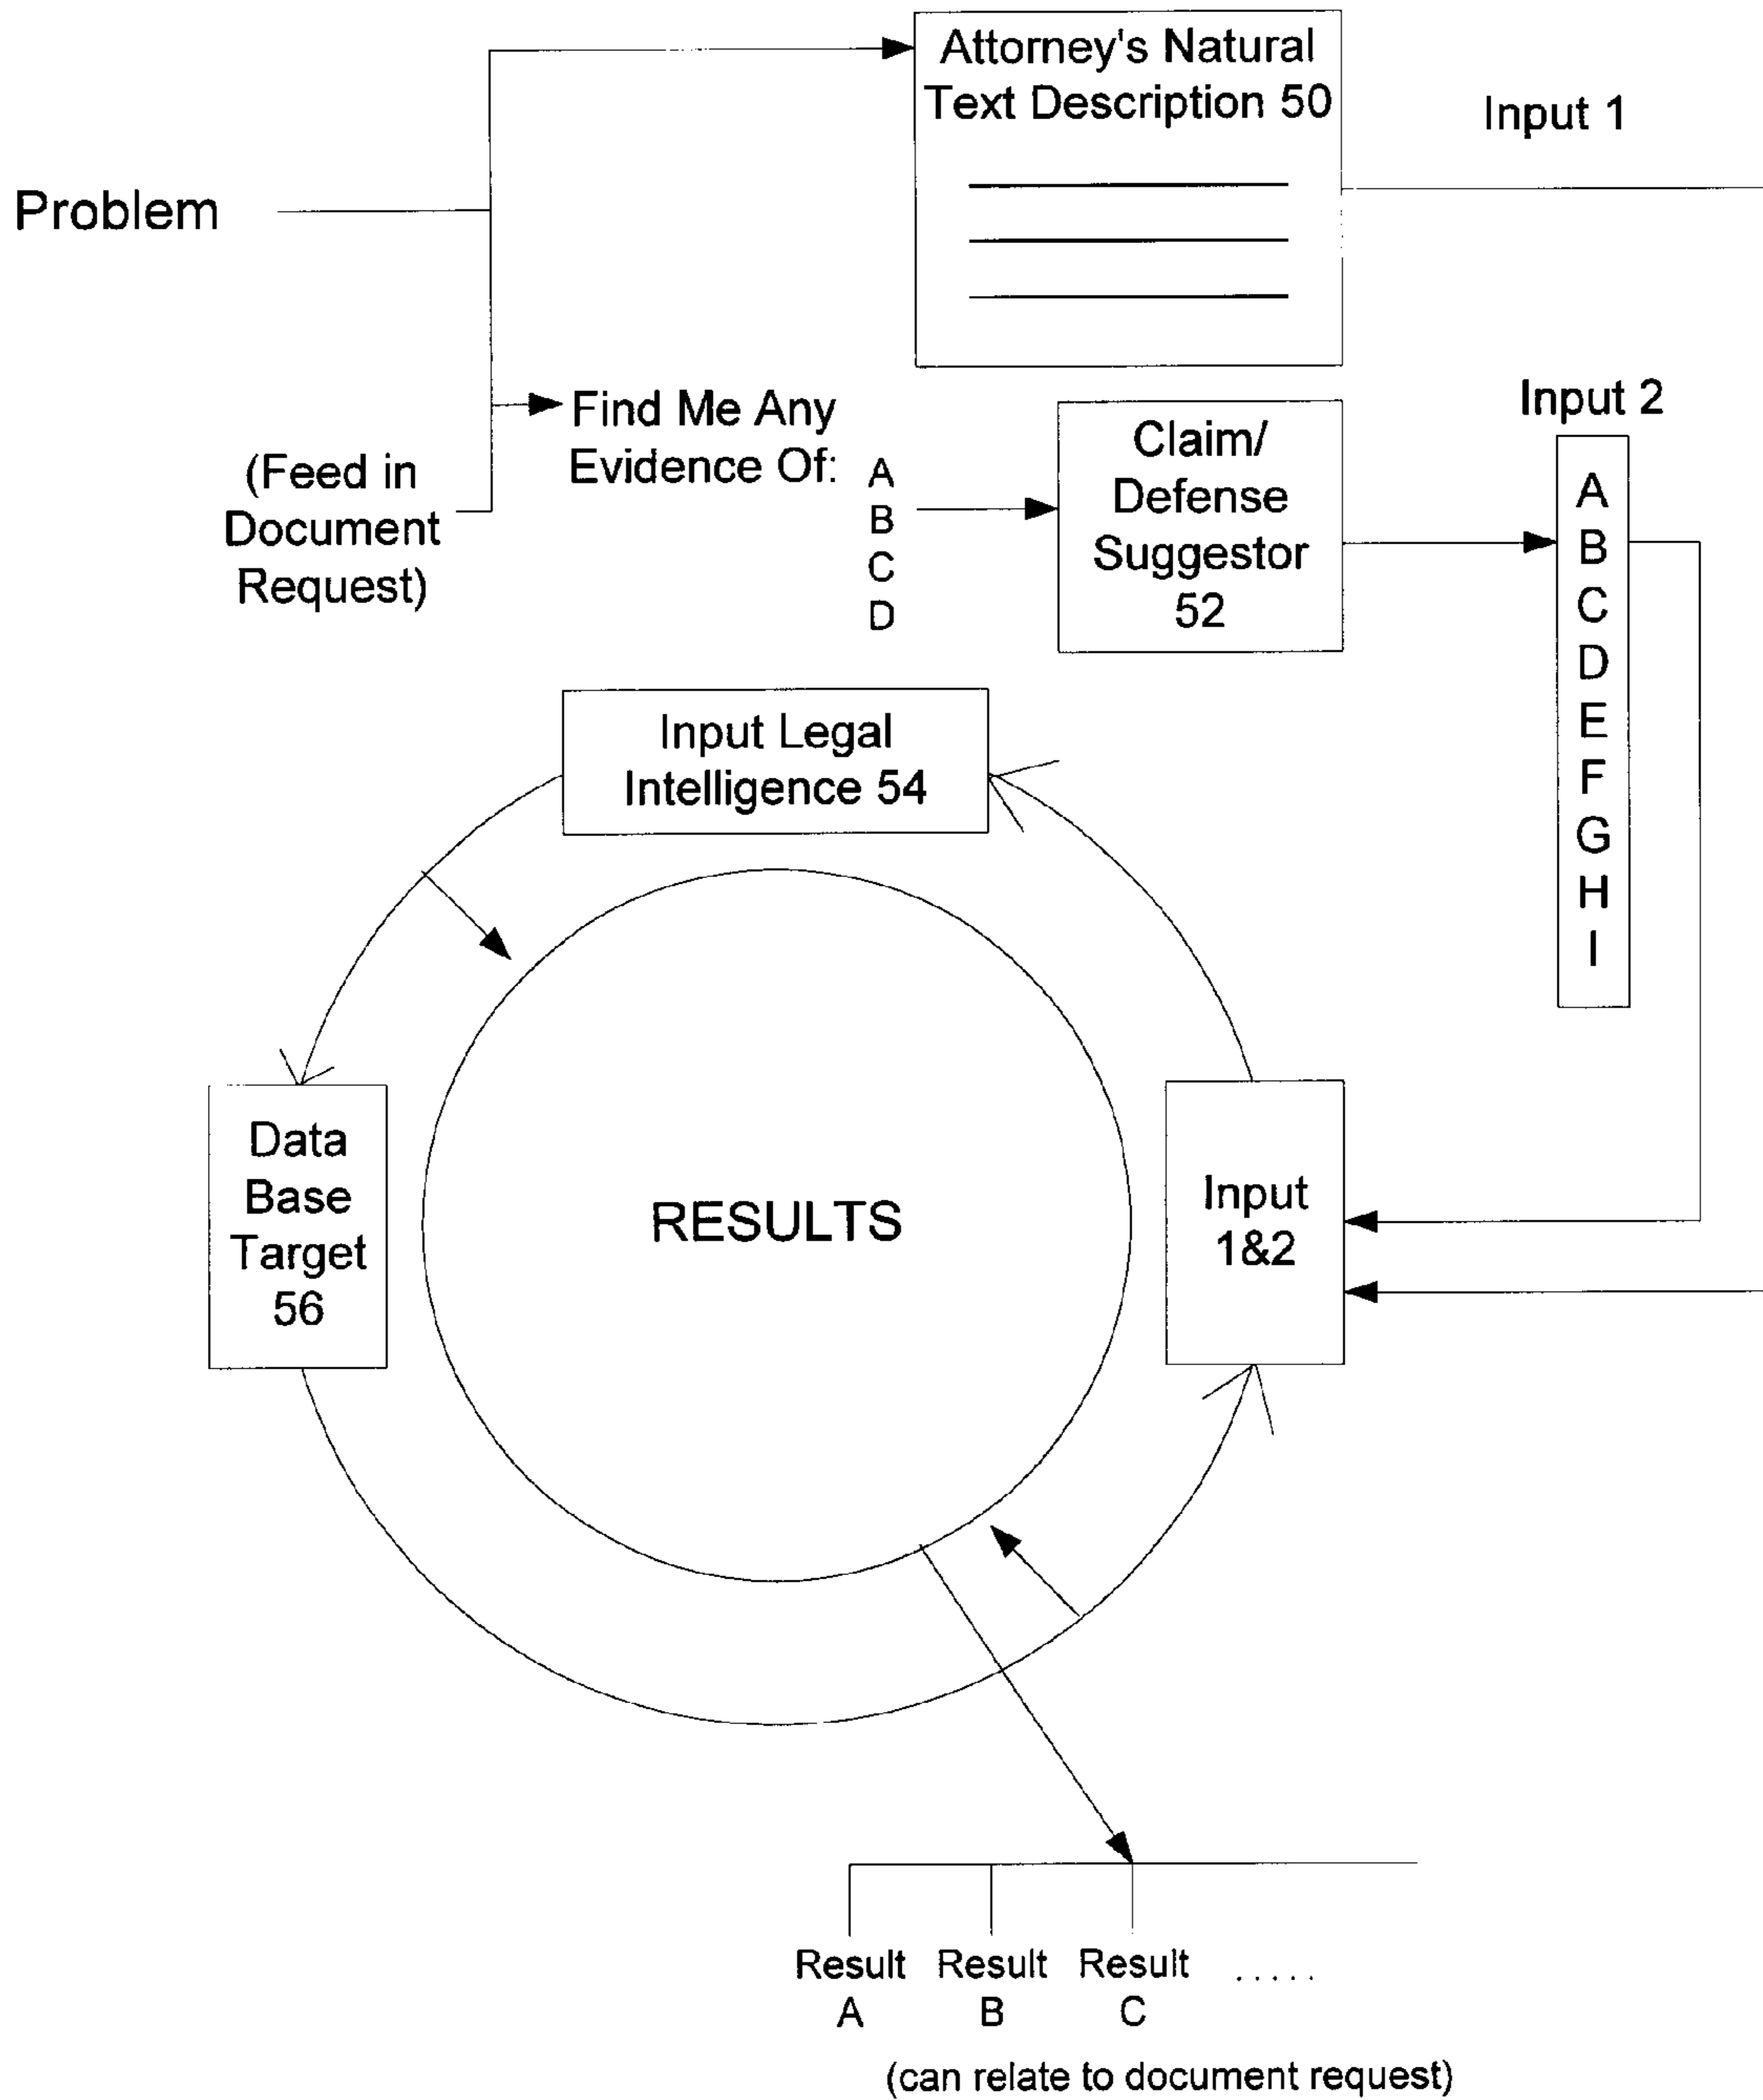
Attorney's Natural Text Description 50

Input 1

Problem

(Feed in Document Request)

Find Me Any Evidence Of:

A
B
C
D

Claim/ Defense Suggestor 52

Input 2

A
B
C
D
E
F
G
H
I

Input Legal Intelligence 54

Data Base Target 56

RESULTS

Input 1&2

Result A

Result B

Result C

.....

(can relate to document request)